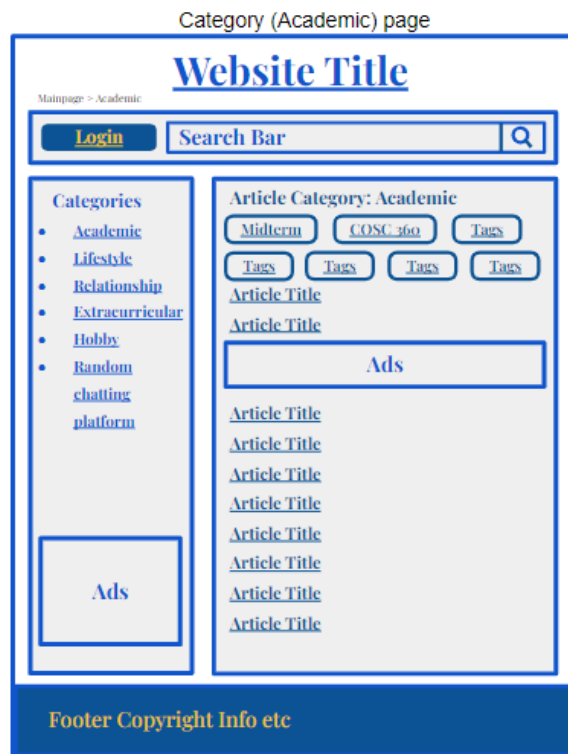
Category (Academic) page

Website Title

Mainpage > Academic

Login

Search Bar

Categories

- Academic
- Lifestyle
- Relationship
- Extracurricular
- Hobby
- Random chatting platform

Ads

Article Category: Academic

Midterm COSC 360 Tags

Tags Tags Tags Tags

Article Title

Article Title

Ads

Article Title

Article Title

Article Title

Article Title

Article Title

Article Title

Article Title

Article Title

Footer Copyright Info etc